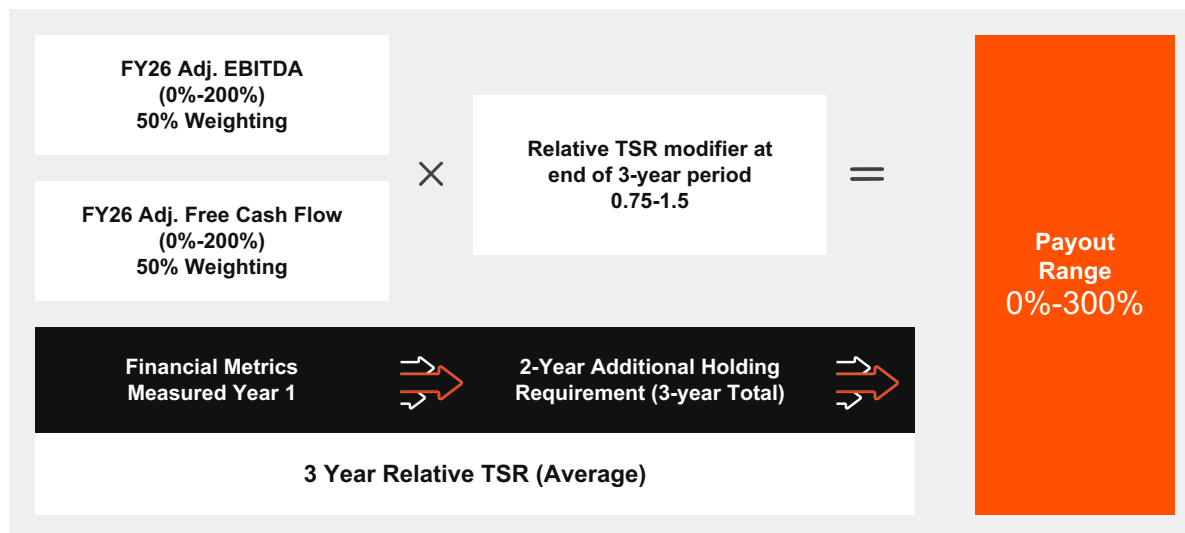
FY26 Adj. EBITDA
(0%-200%)
50% Weighting

FY26 Adj. Free Cash Flow
(0%-200%)
50% Weighting

×

Relative TSR modifier at end of 3-year period
0.75-1.5

=

Payout Range
0%-300%

Financial Metrics Measured Year 1

2-Year Additional Holding Requirement (3-year Total)

3 Year Relative TSR (Average)